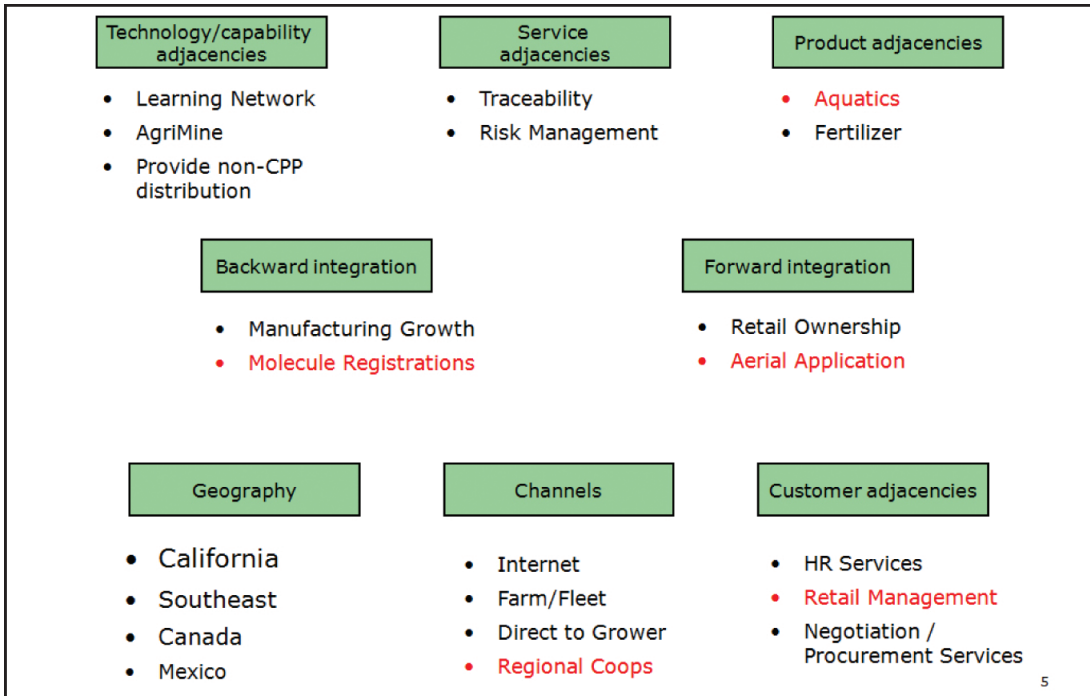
Technology/capability adjacencies

- Learning Network
- AgriMine
- Provide non-CPP distribution

Service adjacencies

- Traceability
- Risk Management

Product adjacencies

- Aquatics
- Fertilizer

Backward integration

- Manufacturing Growth
- Molecule Registrations

Forward integration

- Retail Ownership
- Aerial Application

Geography

- California
- Southeast
- Canada
- Mexico

Channels

- Internet
- Farm/Fleet
- Direct to Grower
- Regional Coops

Customer adjacencies

- HR Services
- Retail Management
- Negotiation / Procurement Services

5